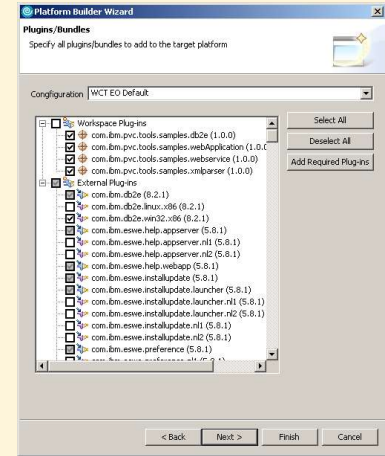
Platform Builder Wizard

Plugins/Bundles

Specify all plugins/bundles to add to the target platform

Configuration WCT EO Default

Workspace Plug-ins
com.ibm.pvc.tools.samples.db2e (1.0.0)
com.ibm.pvc.tools.samples.webApplication (1.0.0
com.ibm.pvc.tools.samples.webservice (1.0.0)
com.ibm.pvc.tools.samples.xmlparser (1.0.0)
External Plug-ins
com.ibm.db2e (8.2.1)
com.ibm.db2e.linux.x86 (8.2.1)
com.ibm.db2e.win32.x86 (8.2.1)
com.ibm.eswe.help.appserver (5.8.1)
com.ibm.eswe.help.appserver.nl1 (5.8.1)
com.ibm.eswe.help.appserver.nl2 (5.8.1)
com.ibm.eswe.help.webapp (5.8.1)
com.ibm.eswe.installupdate (5.8.1)
com.ibm.eswe.installupdate.launcher (5.8.1)
com.ibm.eswe.installupdate.launcher.nl1 (5.8.1)
com.ibm.eswe.installupdate.launcher.nl2 (5.8.1)
com.ibm.eswe.installupdate.nl1 (5.8.1)
com.ibm.eswe.installupdate.nl2 (5.8.1)
com.ibm.eswe.preference (5.8.1)
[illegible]

Select All
Deselect All
Add Required Plug-ins

< Back
Next >
Finish
Cancel